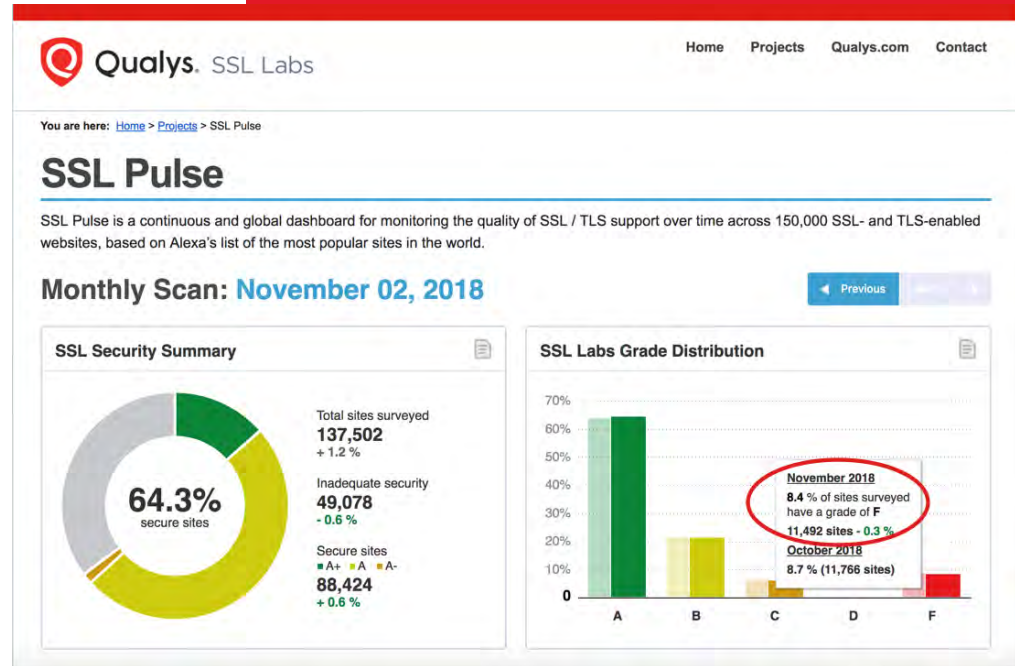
Qualys. SSL Labs

Home Projects Qualys.com Contact

You are here: Home > Projects > SSL Pulse

SSL Pulse

SSL Pulse is a continuous and global dashboard for monitoring the quality of SSL / TLS support over time across 150,000 SSL- and TLS-enabled websites, based on Alexa's list of the most popular sites in the world.

Monthly Scan: November 02, 2018

Previous

SSL Security Summary

64.3%
secure sites

Total sites surveyed
137,502
+ 1.2 %

Inadequate security
49,078
- 0.6 %

Secure sites
A+ A A-
88,424
+ 0.6 %

SSL Labs Grade Distribution

70%
60%
50%
40%
30%
20%
10%
0

A B C D F

November 2018
8.4 % of sites surveyed have a grade of F
11,492 sites - 0.3 %
October 2018
8.7 % (11,766 sites)